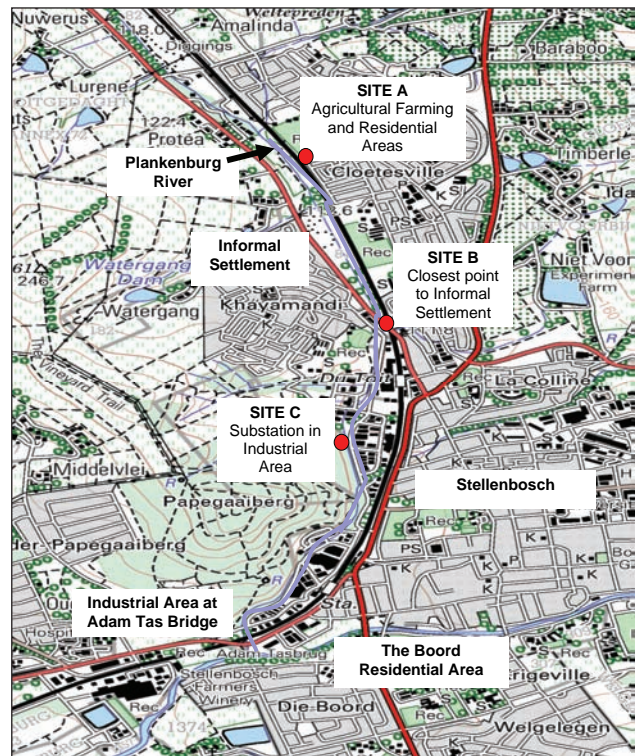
Nuwerus
Weltevreden
Amalinda
Diggings
Baraboo
Lurene
OITGEDAGHT
122.4
Protea
SITE A
Agricultural Farming and Residential Areas
Plankenburg River
Timberle
Cloetesville
Ida
Informal Settlement
SITE B
Closest point to Informal Settlement
Watergang Dam
Niet Voor
Experimen Farm
Watergang
Khayamandi
Rec
The Vineyard Trail
Rec
La Colline
SITE C
Substation in Industrial Area
Middelvlei
Stellenbosch
Papegaaiberg
Papegaaiberg
PS
K
K
K
Industrial Area at Adam Tas Bridge
Sta.
Rec
Adam Tasbrug
Stellenbosch Farmers Winery
The Boord Residential Area
Rec
Rec
Erigeville
Die Boord
Welgelegen